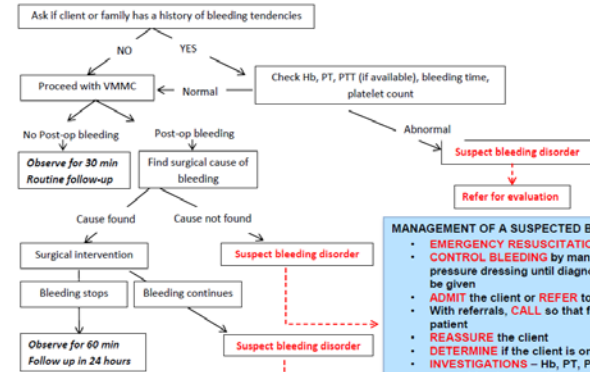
Ask if client or family has a history of bleeding tendencies

NO

YES

Proceed with VMMC

Normal

Check Hb, PT, PTT (if available), bleeding time, platelet count

No Post-op bleeding

Post-op bleeding

Abnormal

Observe for 30 min
Routine follow-up

Find surgical cause of bleeding

Suspect bleeding disorder

Refer for evaluation

Cause found

Cause not found

Surgical intervention

Suspect bleeding disorder

Bleeding stops

Bleeding continues

Observe for 60 min
Follow up in 24 hours

Suspect bleeding disorder

MANAGEMENT OF A SUSPECTED B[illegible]

- EMERGENCY RESUSCITATI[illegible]
- CONTROL BLEEDING by man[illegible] pressure dressing until diagn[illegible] be given
- ADMIT the client or REFER t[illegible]
- With referrals, CALL so that f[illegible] patient
- REASSURE the client
- DETERMINE if the client is o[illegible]
- INVESTIGATIONS – Hb, PT, P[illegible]